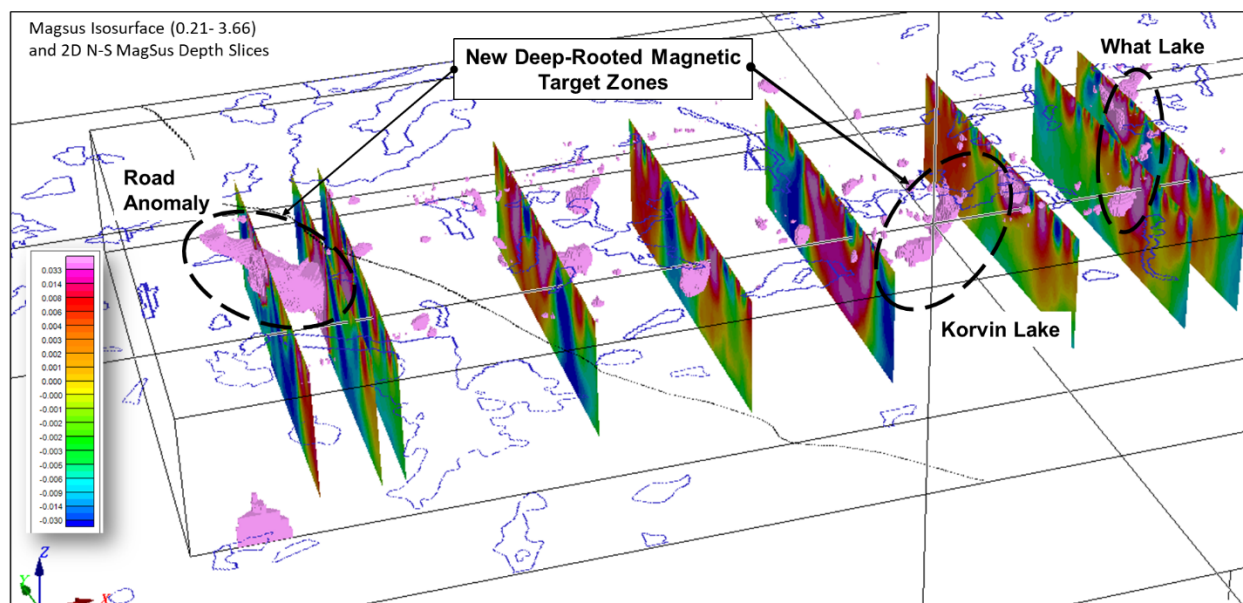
Magsus Isosurface (0.21- 3.66)
and 2D N-S MagSus Depth Slices

New Deep-Rooted Magnetic Target Zones

What Lake

Road Anomaly

Korvin Lake

0.033
0.014
0.008
0.006
0.004
0.003
0.002
0.001
0.000
-0.000
-0.001
-0.002
-0.002
-0.003
-0.005
-0.006
-0.009
-0.014
-0.030

Z
Y
X